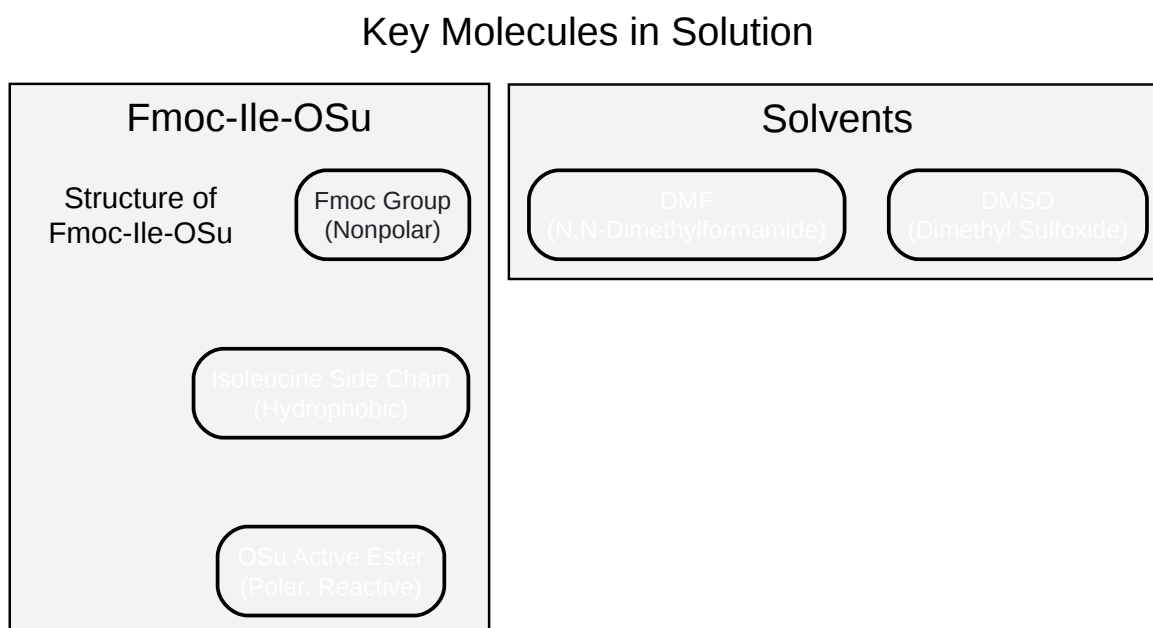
Key Molecules in Solution

Fmoc-Ile-OSu

Structure of Fmoc-Ile-OSu

Fmoc Group (Nonpolar)

Isoleucine Side Chain (Hydrophobic)

OSu Active Ester (Polar, Reactive)

Solvents

DMF (N,N-Dimethylformamide)

DMSO (Dimethyl Sulfoxide)